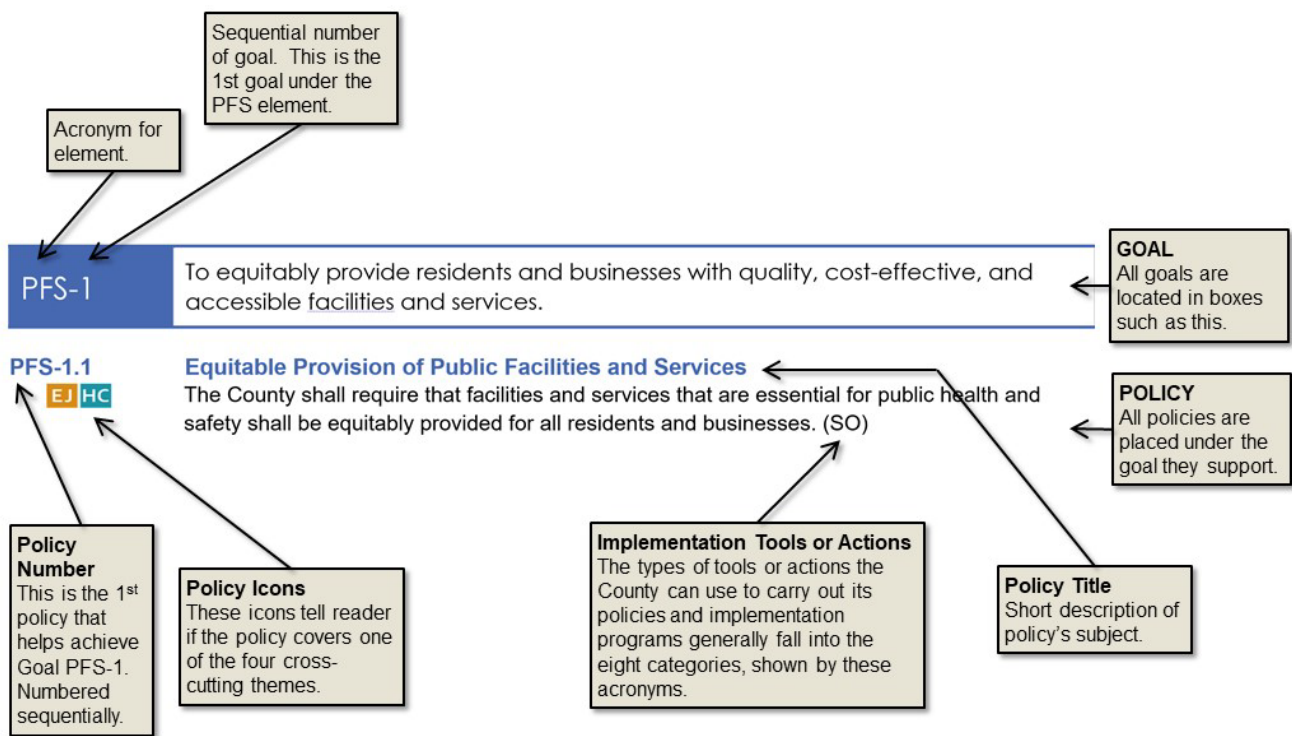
Sequential number of goal. This is the 1st goal under the PFS element.

Acronym for element.

PFS-1

To equitably provide residents and businesses with quality, cost-effective, and accessible facilities and services.

**GOAL**
All goals are located in boxes such as this.

PFS-1.1

EJ HC

Equitable Provision of Public Facilities and Services

The County shall require that facilities and services that are essential for public health and safety shall be equitably provided for all residents and businesses. (SO)

**POLICY**
All policies are placed under the goal they support.

**Policy Number**
This is the 1$^{st}$ policy that helps achieve Goal PFS-1. Numbered sequentially.

**Policy Icons**
These icons tell reader if the policy covers one of the four cross-cutting themes.

**Implementation Tools or Actions**
The types of tools or actions the County can use to carry out its policies and implementation programs generally fall into the eight categories, shown by these acronyms.

**Policy Title**
Short description of policy's subject.